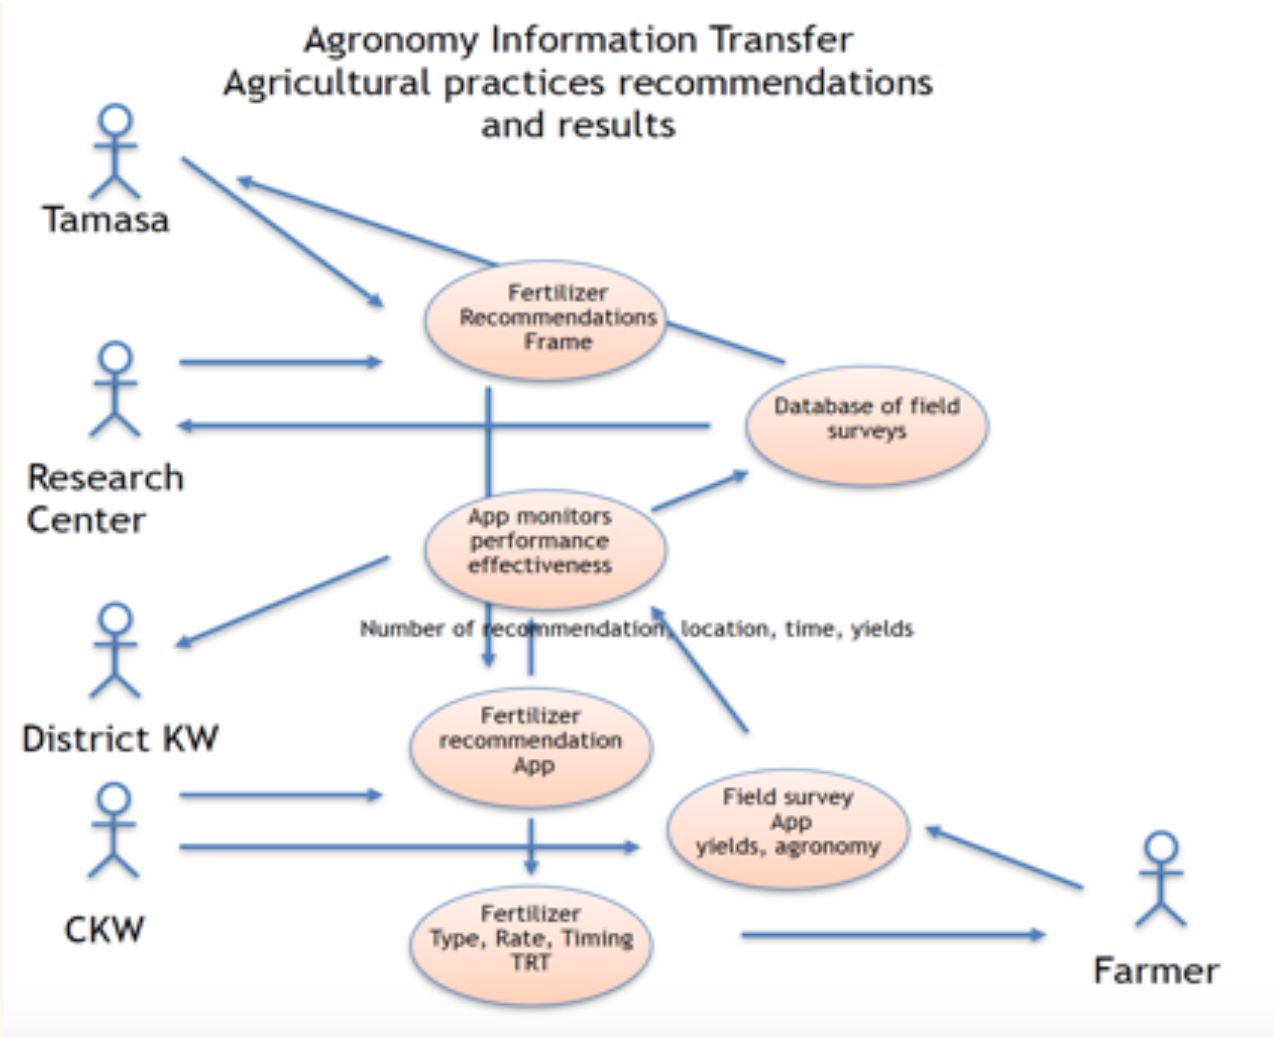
Agronomy Information Transfer
Agricultural practices recommendations and results

Tamasa

Fertilizer Recommendations Frame

Research Center

Database of field surveys

App monitors performance effectiveness

Number of recommendation, location, time, yields

District KW

Fertilizer recommendation App

CKW

Field survey App yields, agronomy

Fertilizer Type, Rate, Timing TRT

Farmer